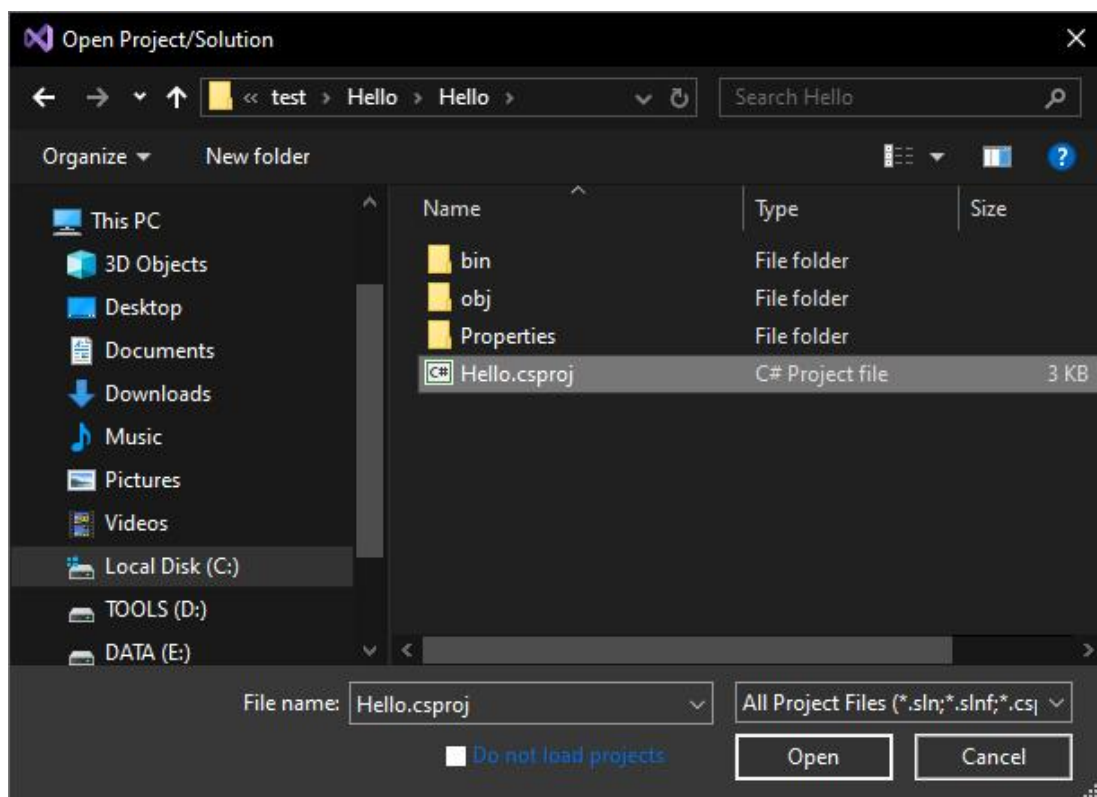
Open Project/Solution

« test › Hello › Hello ›

Search Hello

Organize ▾ New folder

This PC
3D Objects
Desktop
Documents
Downloads
Music
Pictures
Videos
Local Disk (C:)
TOOLS (D:)
DATA (E:)

| Name | Type | Size |
|---|---|---|
| bin | File folder | |
| obj | File folder | |
| Properties | File folder | |
| Hello.csproj | C# Project file | 3 KB |

File name: Hello.csproj

All Project Files (*.sln;*.slnf;*.cs|

Do not load projects

Open

Cancel